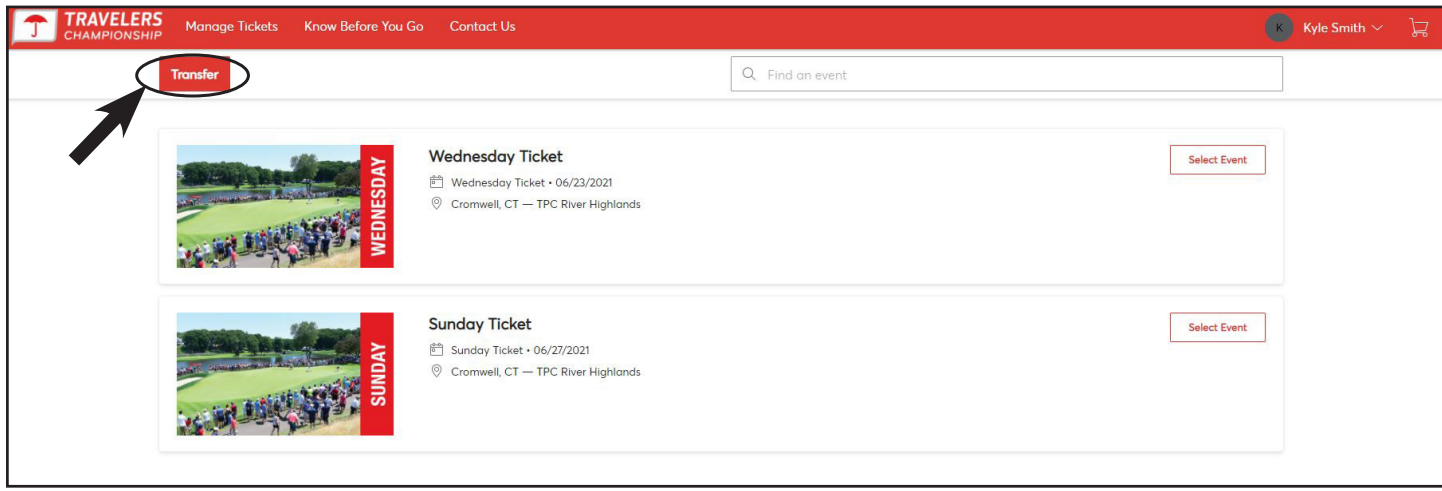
TRAVELERS CHAMPIONSHIP Manage Tickets Know Before You Go Contact Us K Kyle Smith

Transfer

Find an event

WEDNESDAY

Wednesday Ticket

Wednesday Ticket • 06/23/2021

Cromwell, CT — TPC River Highlands

Select Event

SUNDAY

Sunday Ticket

Sunday Ticket • 06/27/2021

Cromwell, CT — TPC River Highlands

Select Event